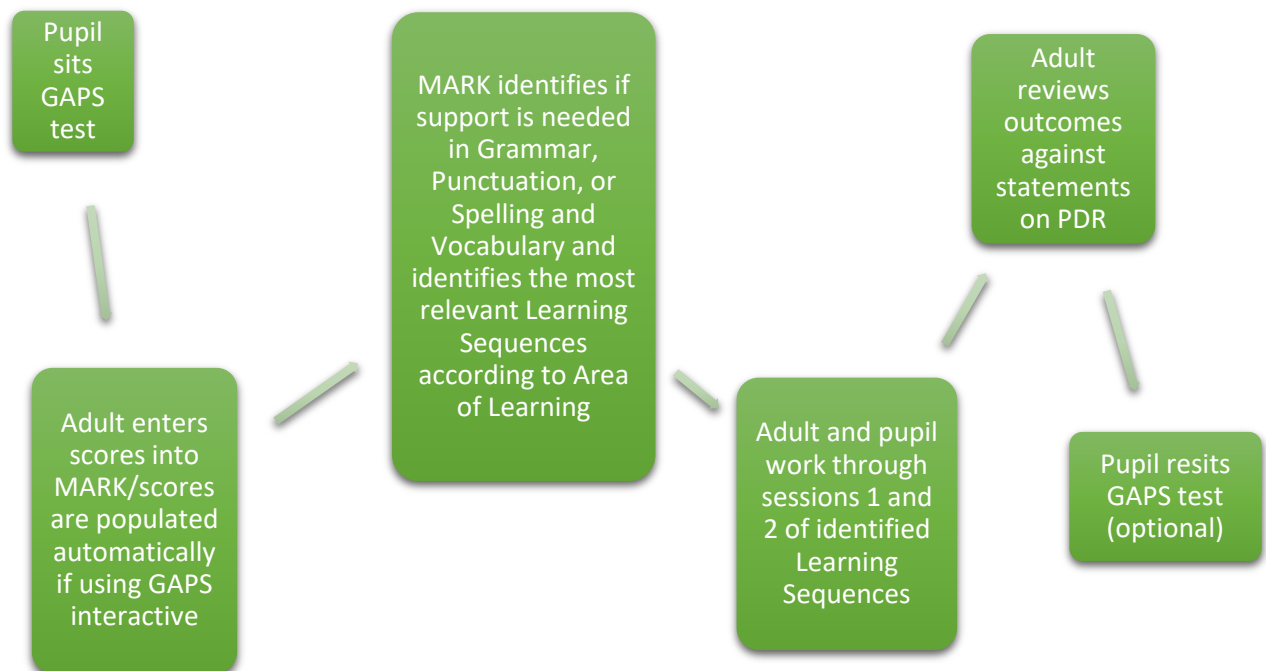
Pupil sits GAPS test

Adult enters scores into MARK/scores are populated automatically if using GAPS interactive

MARK identifies if support is needed in Grammar, Punctuation, or Spelling and Vocabulary and identifies the most relevant Learning Sequences according to Area of Learning

Adult and pupil work through sessions 1 and 2 of identified Learning Sequences

Adult reviews outcomes against statements on PDR

Pupil resits GAPS test (optional)